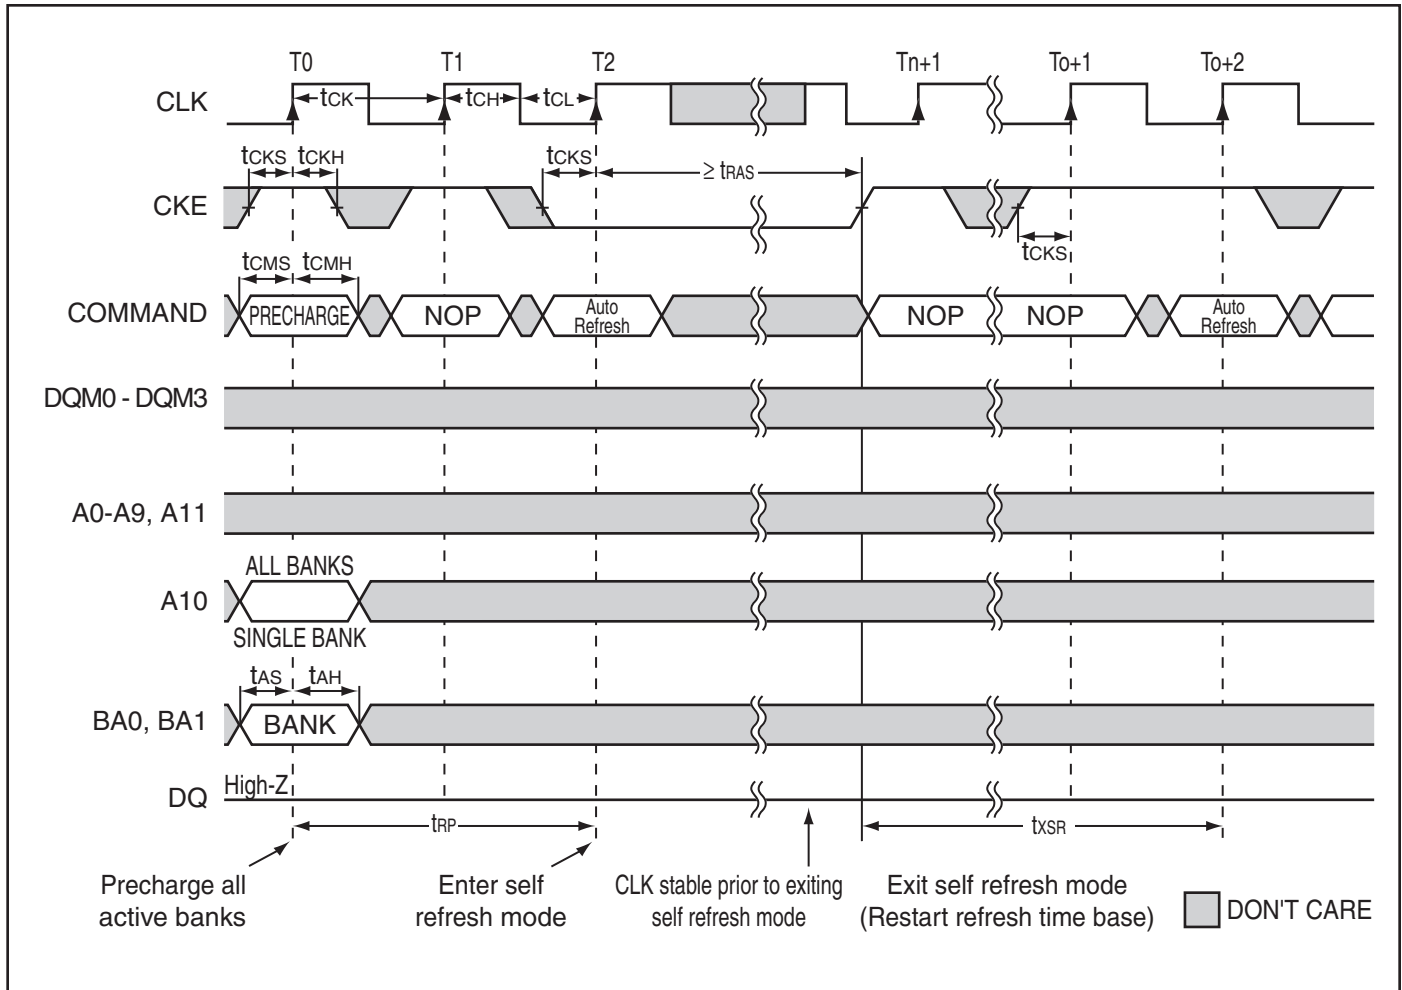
T0 T1 T2 Tn+1 To+1 To+2

CLK

$t_{CK}$ $t_{CH}$ $t_{CL}$

$t_{CKS}$ $t_{CKH}$ $t_{CKS}$ $\geq t_{RAS}$

CKE

$t_{CKS}$

$t_{CMS}$ $t_{CMH}$

COMMAND PRECHARGE NOP Auto Refresh NOP NOP Auto Refresh

DQM0 - DQM3

A0-A9, A11

ALL BANKS

A10

SINGLE BANK

$t_{AS}$ $t_{AH}$

BA0, BA1 BANK

High-Z

DQ

$t_{RP}$ $t_{XSR}$

Precharge all active banks

Enter self refresh mode

CLK stable prior to exiting self refresh mode

Exit self refresh mode (Restart refresh time base)

DON'T CARE